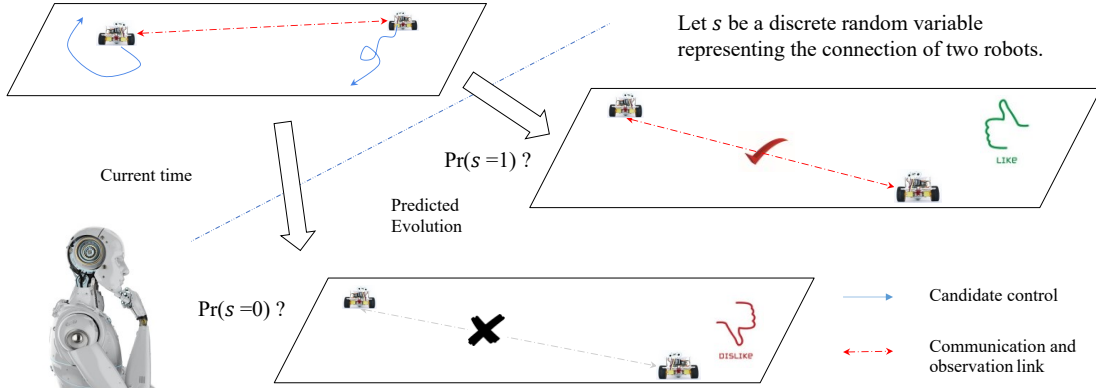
Let $s$ be a discrete random variable representing the connection of two robots.

Current time

Pr($s$ =1) ?

LIKE

Predicted Evolution

Pr($s$ =0) ?

DISLIKE

Candidate control

Communication and observation link